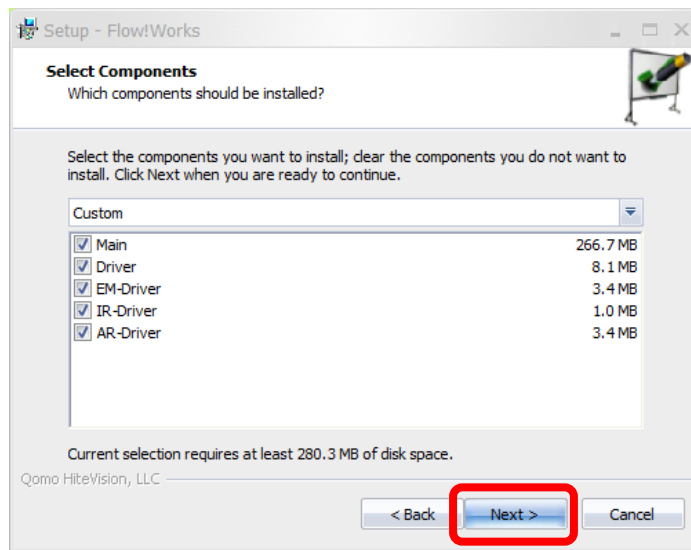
Setup - Flow!Works

Select Components
Which components should be installed?

Select the components you want to install; clear the components you do not want to install. Click Next when you are ready to continue.

Custom

| | | |
|---|---|---|
| ☑ | Main | 266.7 MB |
| ☑ | Driver | 8.1 MB |
| ☑ | EM-Driver | 3.4 MB |
| ☑ | IR-Driver | 1.0 MB |
| ☑ | AR-Driver | 3.4 MB |

Current selection requires at least 280.3 MB of disk space.

Qomo HiteVision, LLC

< Back | Next > | Cancel